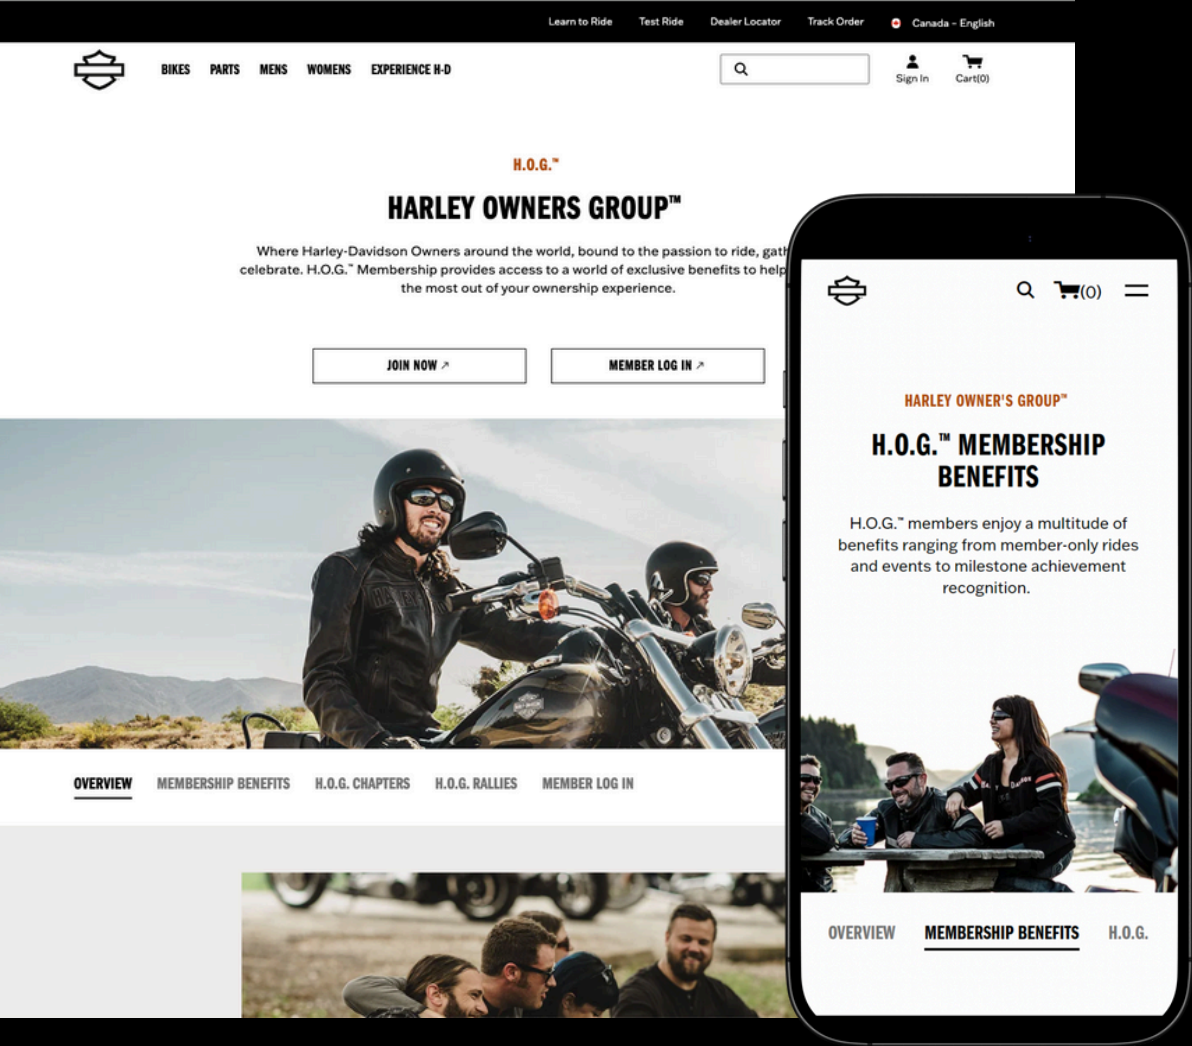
Learn to Ride Test Ride Dealer Locator Track Order Canada - English

BIKES PARTS MENS WOMENS EXPERIENCE H-D

Sign In Cart(0)

H.O.G.™

HARLEY OWNERS GROUP™

Where Harley-Davidson Owners around the world, bound to the passion to ride, gath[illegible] celebrate. H.O.G.™ Membership provides access to a world of exclusive benefits to help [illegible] the most out of your ownership experience.

JOIN NOW ↗

MEMBER LOG IN ↗

OVERVIEW MEMBERSHIP BENEFITS H.O.G. CHAPTERS H.O.G. RALLIES MEMBER LOG IN

(0)

HARLEY OWNER'S GROUP™

H.O.G.™ MEMBERSHIP BENEFITS

H.O.G.™ members enjoy a multitude of benefits ranging from member-only rides and events to milestone achievement recognition.

OVERVIEW MEMBERSHIP BENEFITS H.O.G.